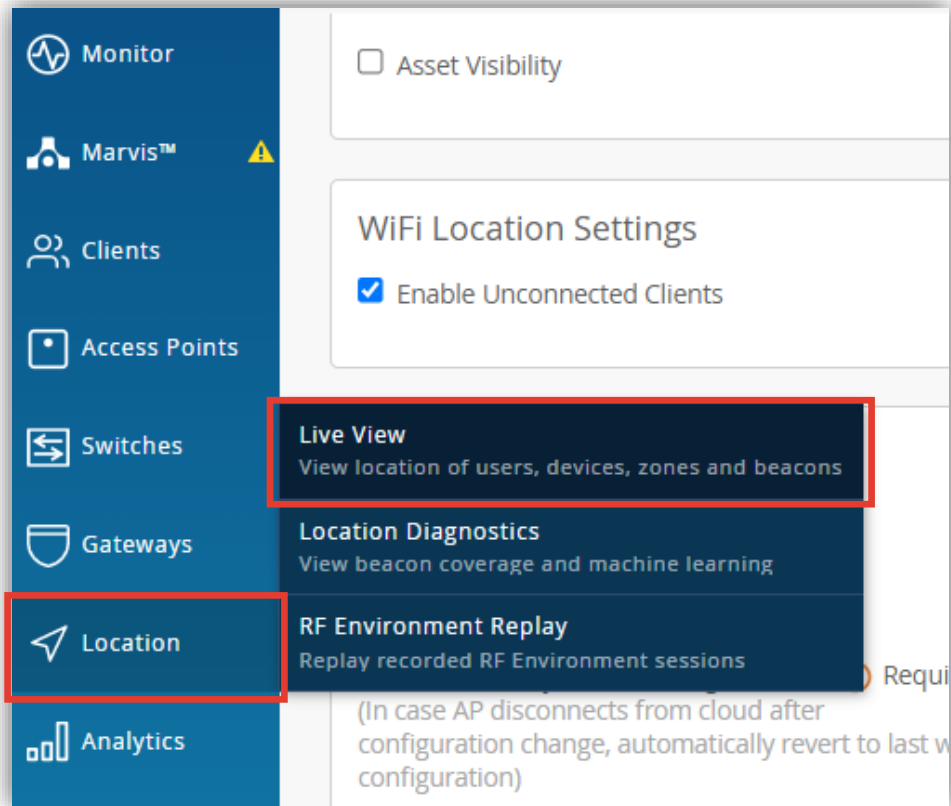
Monitor

Marvis™

Clients

Access Points

Switches

Gateways

Location

Analytics

Asset Visibility

WiFi Location Settings

Enable Unconnected Clients

Live View
View location of users, devices, zones and beacons

Location Diagnostics
View beacon coverage and machine learning

RF Environment Replay
Replay recorded RF Environment sessions

Requi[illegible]

(In case AP disconnects from cloud after configuration change, automatically revert to last w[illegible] configuration)